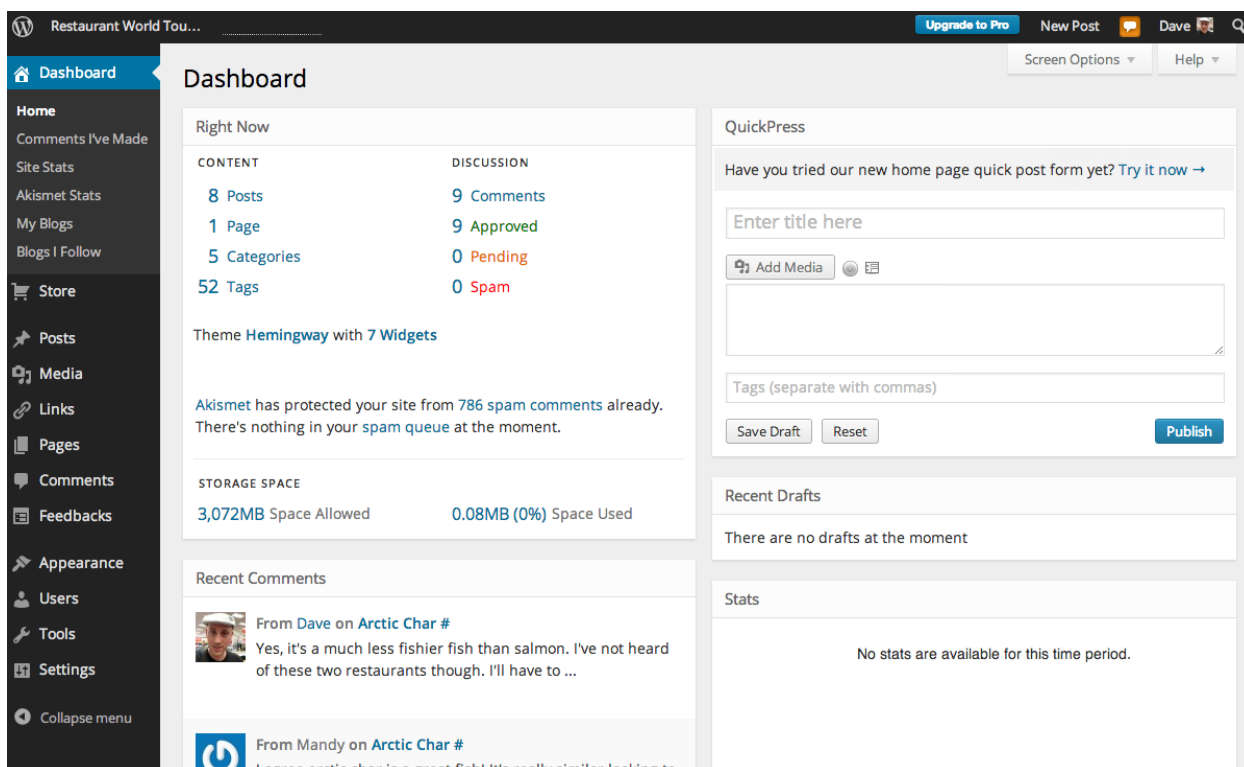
Restaurant World Tou...

Upgrade to Pro New Post Dave

Dashboard

Home
Comments I've Made
Site Stats
Akismet Stats
My Blogs
Blogs I Follow

Store
Posts
Media
Links
Pages
Comments
Feedbacks
Appearance
Users
Tools
Settings
Collapse menu

Screen Options ▾ Help ▾

Dashboard

Right Now

CONTENT
8 Posts
1 Page
5 Categories
52 Tags

DISCUSSION
9 Comments
9 Approved
0 Pending
0 Spam

Theme Hemingway with 7 Widgets

Akismet has protected your site from 786 spam comments already. There's nothing in your spam queue at the moment.

STORAGE SPACE
3,072MB Space Allowed
0.08MB (0%) Space Used

Recent Comments

From Dave on Arctic Char #
Yes, it's a much less fishier fish than salmon. I've not heard of these two restaurants though. I'll have to ...

From Mandy on Arctic Char #
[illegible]

QuickPress

Have you tried our new home page quick post form yet? Try it now →

Enter title here

Add Media

Tags (separate with commas)

Save Draft Reset Publish

Recent Drafts

There are no drafts at the moment

Stats

No stats are available for this time period.